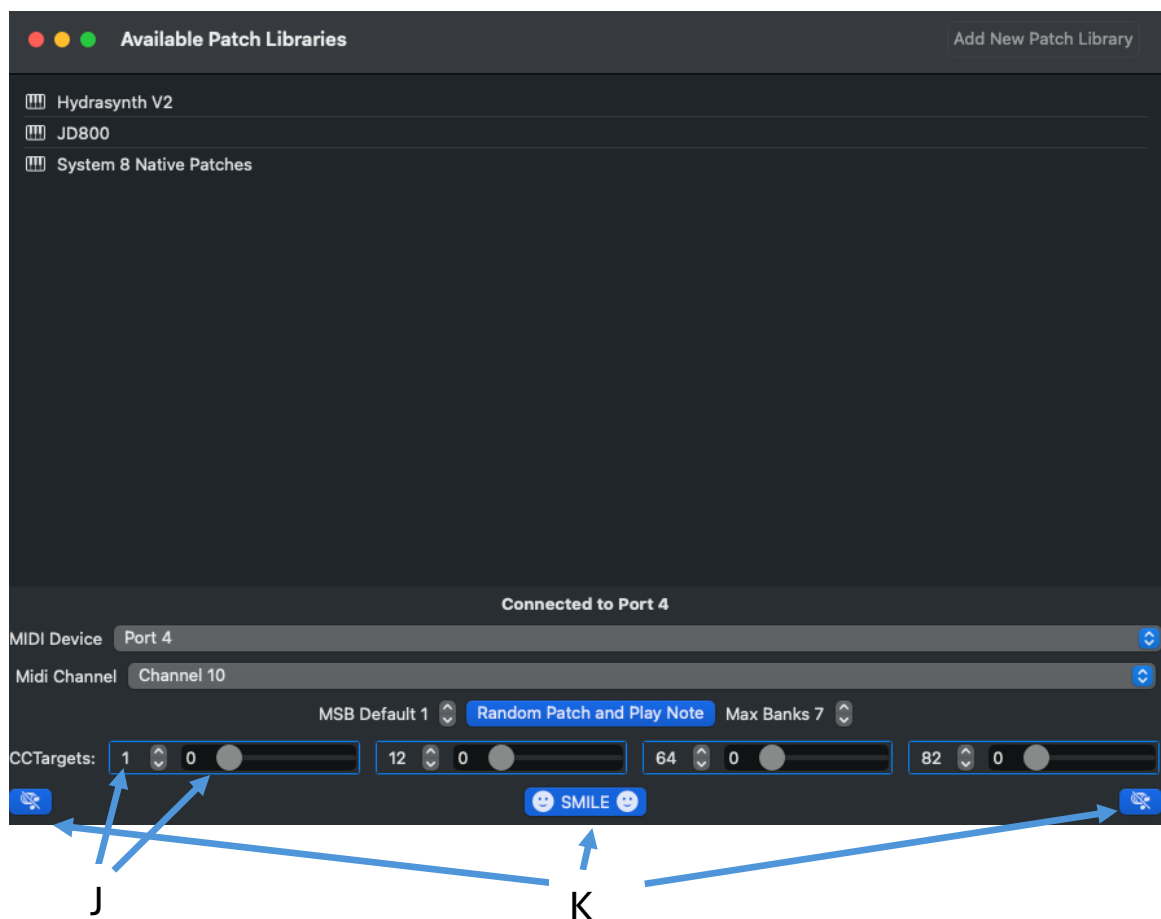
Available Patch Libraries

Add New Patch Library

Hydrasynth V2
JD800
System 8 Native Patches

Connected to Port 4

MIDI Device Port 4

Midi Channel Channel 10

MSB Default 1 Random Patch and Play Note Max Banks 7

CCTargets: 1 0 12 0 64 0 82 0

SMILE

J

K